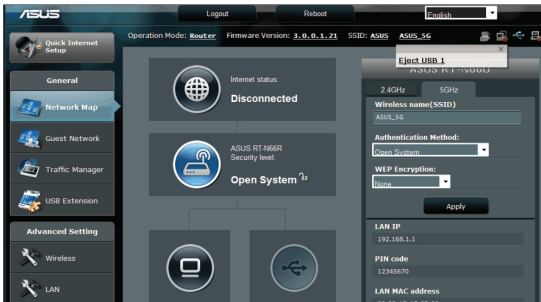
ASUS

Logout

Reboot

English

Quick Internet Setup

Operation Mode: Router Firmware Version: 3.0.0.1.21 SSID: ASUS ASUS_5G

Eject USB 1

ASUS RT-N66U

General

Network Map

Guest Network

Traffic Manager

USB Extension

Advanced Setting

Wireless

LAN

Internet status:

Disconnected

ASUS RT-N66R
Security level:

Open System

2.4GHz

5GHz

Wireless name(SSID)

ASUS_5G

Authentication Method:

Open System

WEP Encryption:

None

Apply

LAN IP

192.168.1.1

PIN code

12345670

LAN MAC address

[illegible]